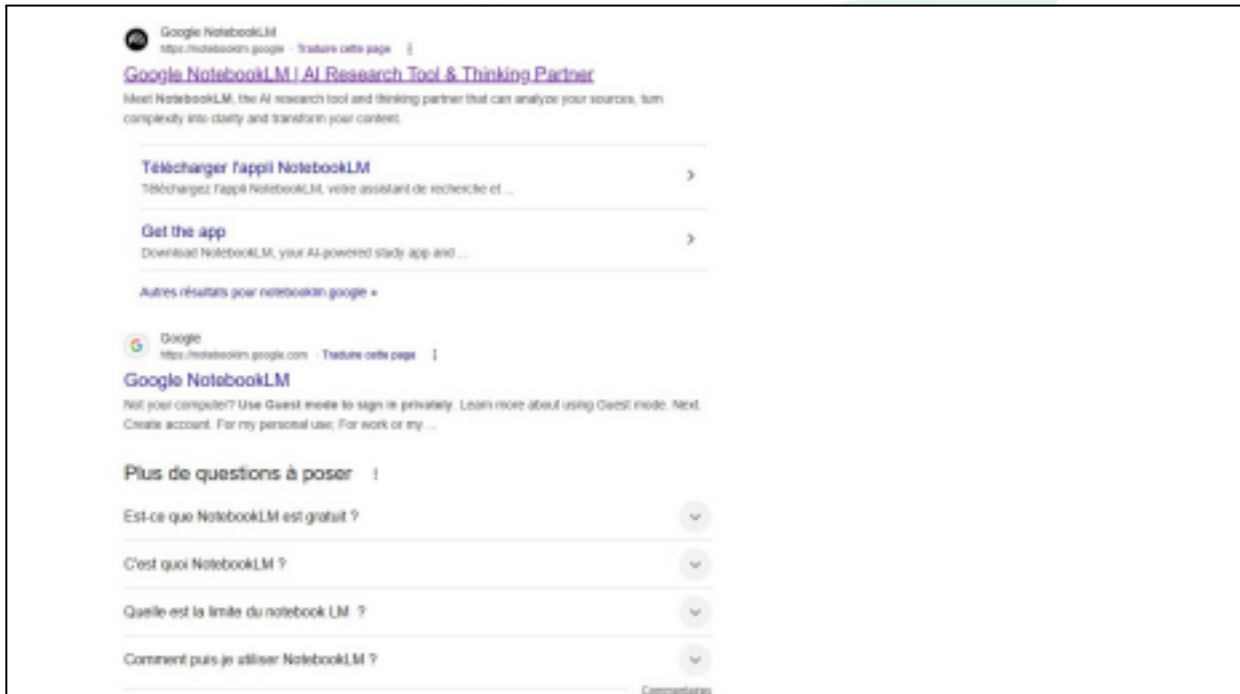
Google NotebookLM
https://notebooklm.google · Traduire cette page

Google NotebookLM | AI Research Tool & Thinking Partner

Meet NotebookLM, the AI research tool and thinking partner that can analyze your sources, turn complexity into clarity and transform your content.

Télécharger l'appli NotebookLM
Téléchargez l'appli NotebookLM, votre assistant de recherche et ...

Get the app
Download NotebookLM, your AI-powered study app and ...

Autres résultats pour notebooklm.google »

Google
https://notebooklm.google.com · Traduire cette page

Google NotebookLM

Not your computer? Use Guest mode to sign in privately. Learn more about using Guest mode. Next. Create account. For my personal use; For work or my ...

Plus de questions à poser

Est-ce que NotebookLM est gratuit ?

C'est quoi NotebookLM ?

Quelle est la limite du notebook LM ?

Comment puis-je utiliser NotebookLM ?

Commentaires